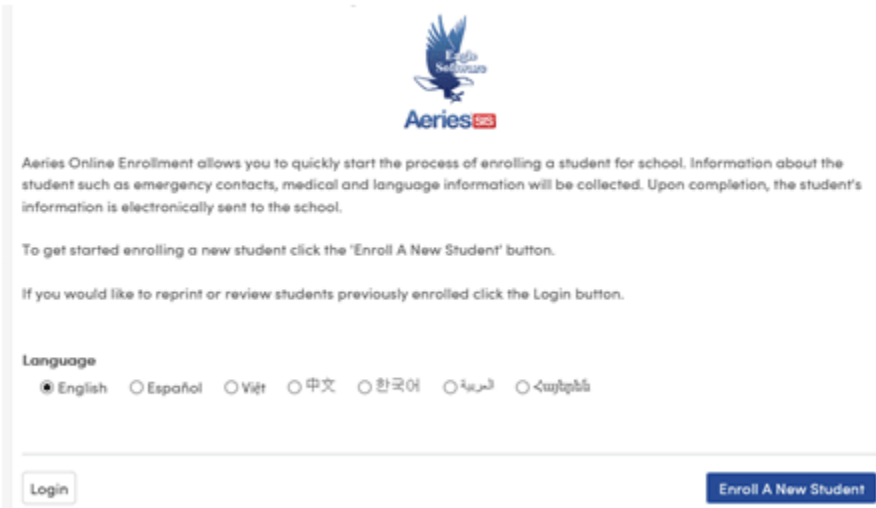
Eagle Software

Aeries SIS

Aeries Online Enrollment allows you to quickly start the process of enrolling a student for school. Information about the student such as emergency contacts, medical and language information will be collected. Upon completion, the student's information is electronically sent to the school.

To get started enrolling a new student click the 'Enroll A New Student' button.

If you would like to reprint or review students previously enrolled click the Login button.

Language

English Español Việt 中文 한국어 العربية Հայերեն

Login

Enroll A New Student